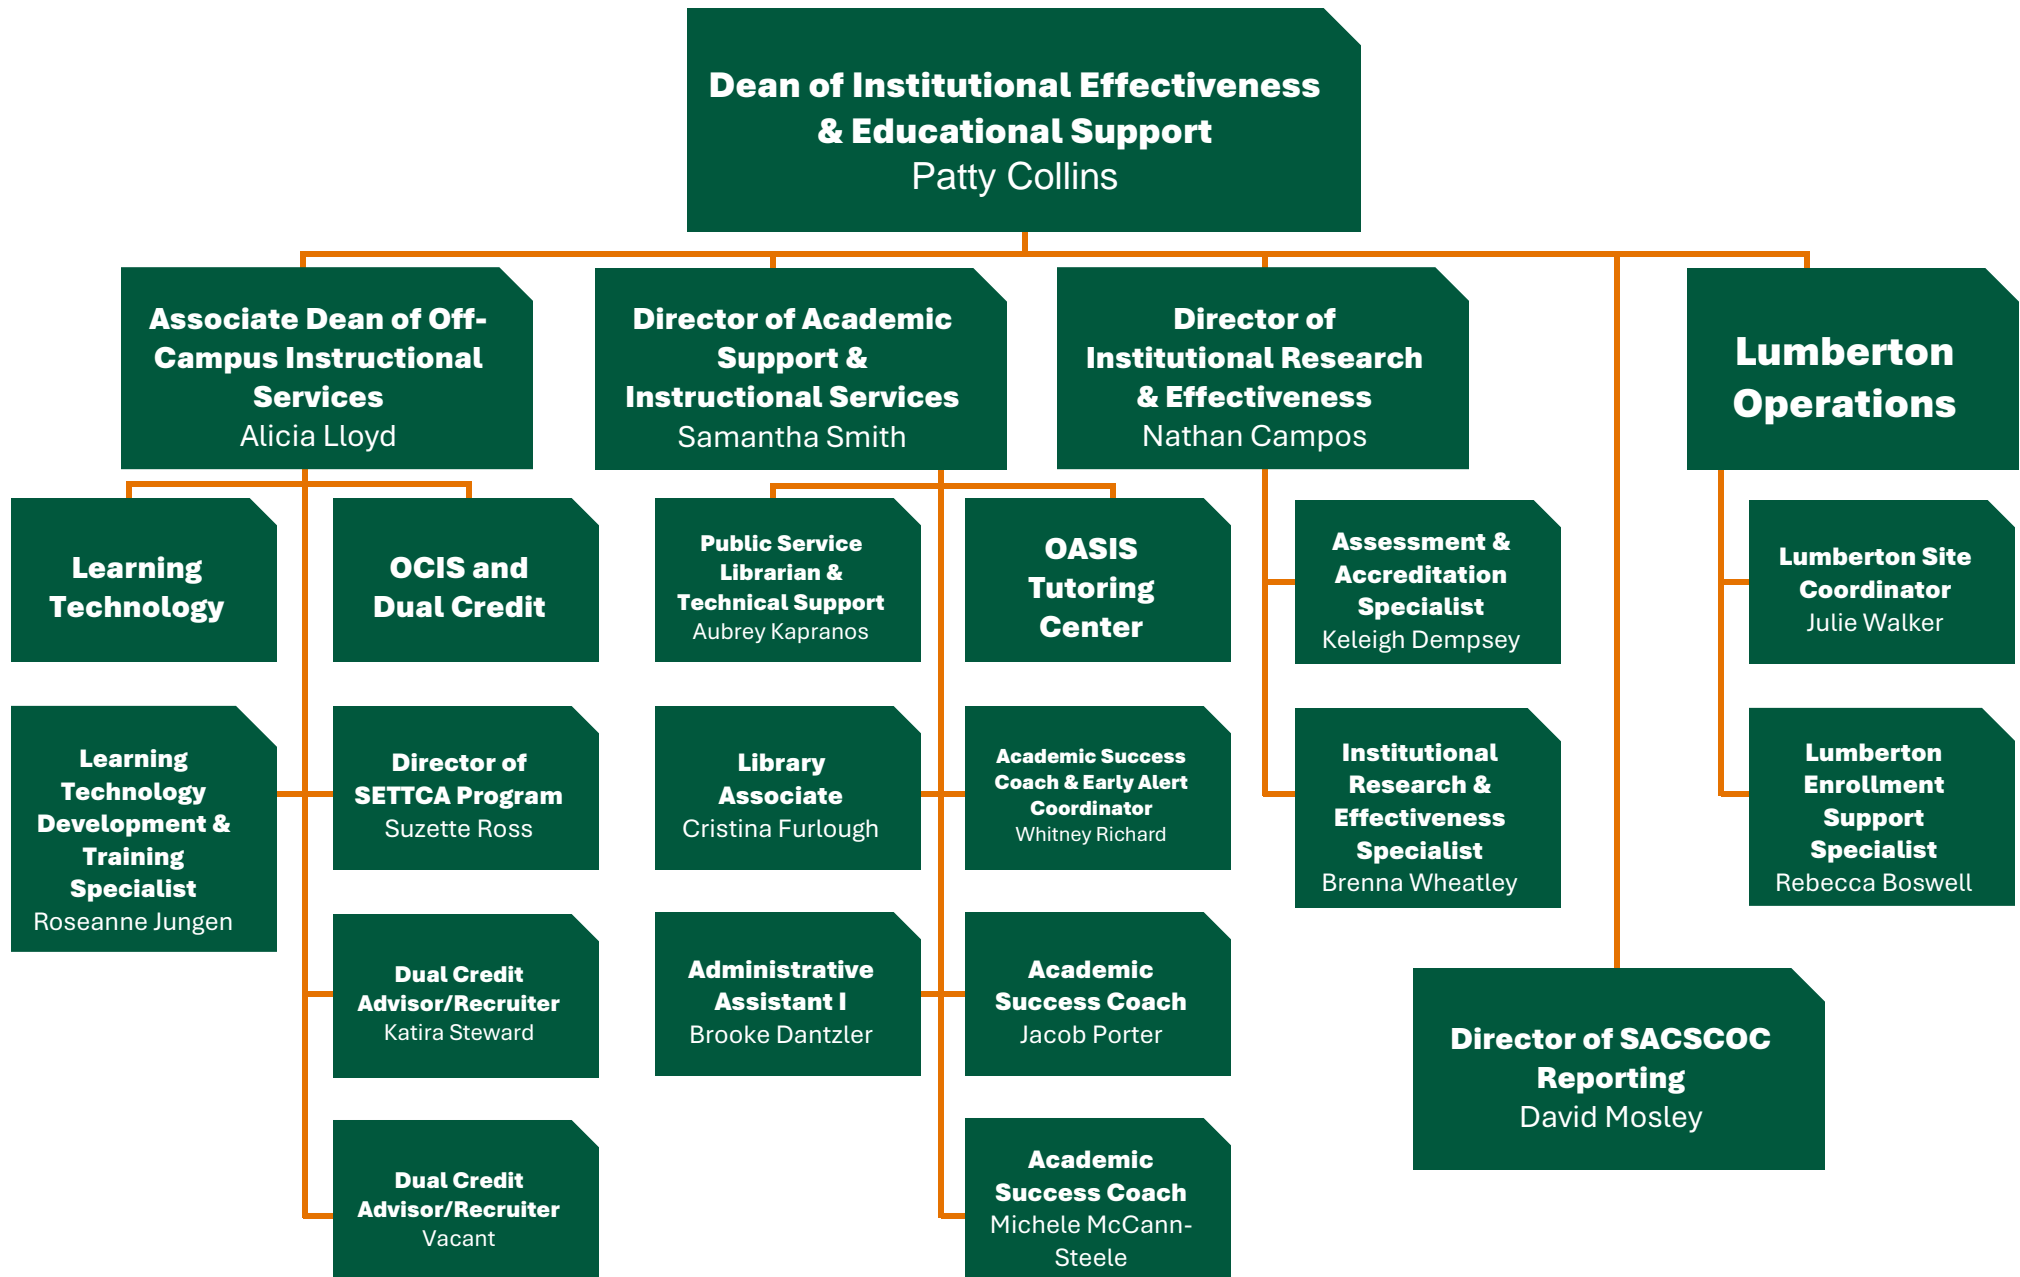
Dean of Institutional Effectiveness & Educational Support
Patty Collins

Associate Dean of Off-Campus Instructional Services
Alicia Lloyd

Director of Academic Support & Instructional Services
Samantha Smith

Director of Institutional Research & Effectiveness
Nathan Campos

Lumberton Operations

Learning Technology

OCIS and Dual Credit

Public Service Librarian & Technical Support
Aubrey Kapranos

OASIS Tutoring Center

Assessment & Accreditation Specialist
Keleigh Dempsey

Lumberton Site Coordinator
Julie Walker

Learning Technology Development & Training Specialist
Roseanne Jungen

Director of SETTCA Program
Suzette Ross

Library Associate
Cristina Furlough

Academic Success Coach & Early Alert Coordinator
Whitney Richard

Institutional Research & Effectiveness Specialist
Brenna Wheatley

Lumberton Enrollment Support Specialist
Rebecca Boswell

Dual Credit Advisor/Recruiter
Katira Steward

Administrative Assistant I
Brooke Dantzler

Academic Success Coach
Jacob Porter

Director of SACSCOC Reporting
David Mosley

Dual Credit Advisor/Recruiter
Vacant

Academic Success Coach
Michele McCann-Steele